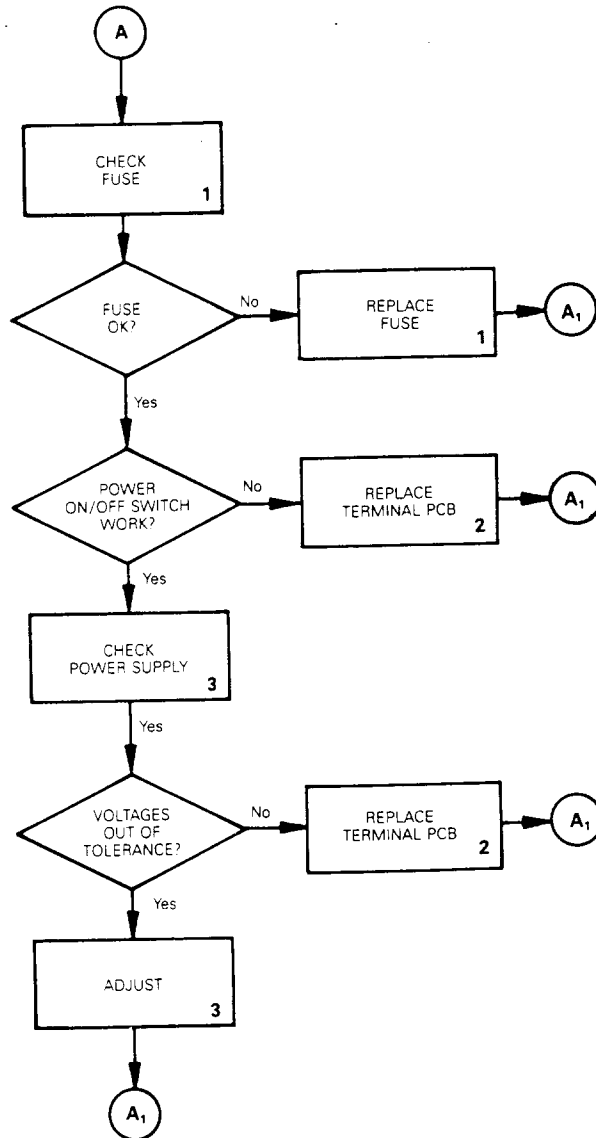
A

CHECK FUSE
1

FUSE OK?

No

REPLACE FUSE
1

$A_1$

Yes

POWER ON/OFF SWITCH WORK?

No

REPLACE TERMINAL PCB
2

$A_1$

Yes

CHECK POWER SUPPLY
3

Yes

VOLTAGES OUT OF TOLERANCE?

No

REPLACE TERMINAL PCB
2

$A_1$

Yes

ADJUST
3

$A_1$